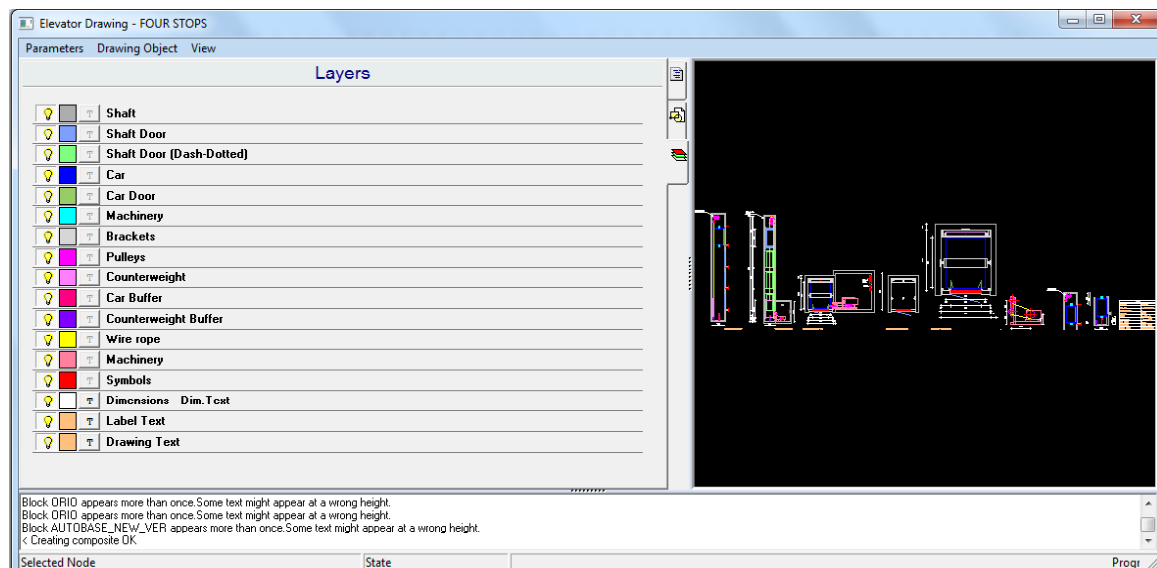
Elevator Drawing - FOUR STOPS

Parameters Drawing Object View

Layers

T Shaft
T Shaft Door
T Shaft Door (Dash-Dotted)
T Car
T Car Door
T Machinery
T Brackets
T Pulleys
T Counterweight
T Car Buffer
T Counterweight Buffer
T Wire rope
T Machinery
T Symbols
T Dimensions Dim.Text
T Label Text
T Drawing Text

Block ORIO appears more than once.Some text might appear at a wrong height.
Block ORIO appears more than once.Some text might appear at a wrong height.
Block AUTOBASE_NEW_VER appears more than once.Some text might appear at a wrong height.
< Creating composite OK.

Selected Node State Progr